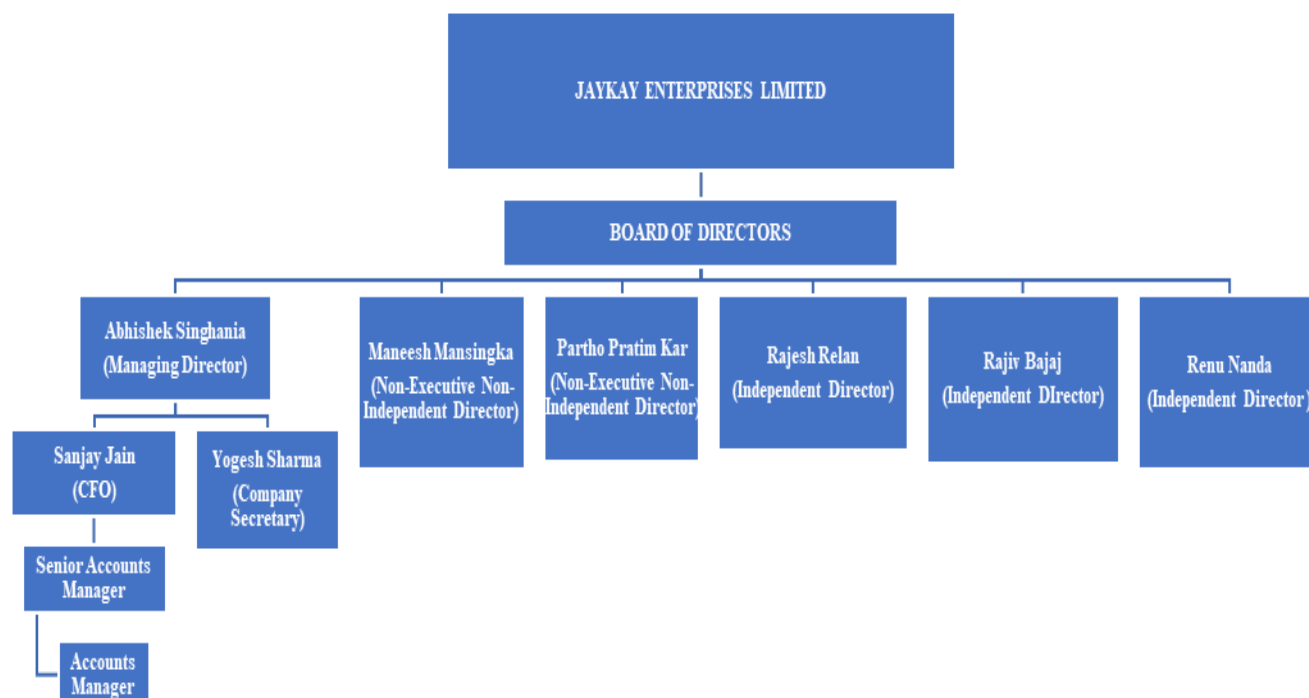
JAYKAY ENTERPRISES LIMITED

BOARD OF DIRECTORS

Abhishek Singhania
(Managing Director)

Maneesh Mansingka
(Non-Executive Non-Independent Director)

Partho Pratim Kar
(Non-Executive Non-Independent Director)

Rajesh Relan
(Independent Director)

Rajiv Bajaj
(Independent DIrector)

Renu Nanda
(Independent Director)

Sanjay Jain
(CFO)

Yogesh Sharma
(Company Secretary)

Senior Accounts Manager

Accounts Manager